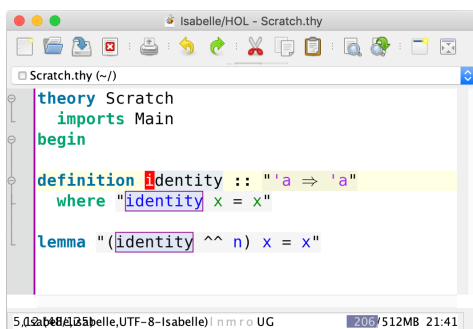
Isabelle/HOL - Scratch.thy

Scratch.thy (~/)

theory Scratch
  imports Main
begin

definition identity :: "'a ⇒ 'a"
  where "identity x = x"

lemma "(identity ^^ n) x = x"

5,12 (48/125) (isabelle,isabelle,UTF-8-Isabelle) Nmro UG 206/512MB 21:41